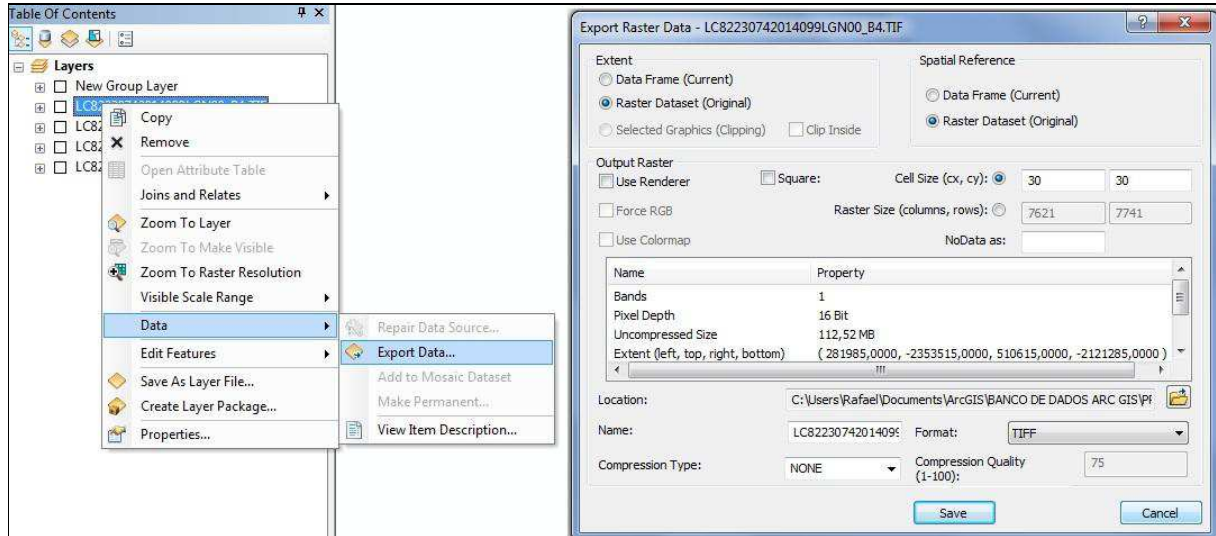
Table Of Contents

Layers
New Group Layer
LC8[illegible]
LC82
LC82
LC82

Copy
Remove
Open Attribute Table
Joins and Relates
Zoom To Layer
Zoom To Make Visible
Zoom To Raster Resolution
Visible Scale Range
Data
Edit Features
Save As Layer File...
Create Layer Package...
Properties...

Repair Data Source...
Export Data...
Add to Mosaic Dataset
Make Permanent...
View Item Description...

Export Raster Data - LC82230742014099LGN00_B4.TIF

Extent
Data Frame (Current)
Raster Dataset (Original)
Selected Graphics (Clipping)
Clip Inside

Spatial Reference
Data Frame (Current)
Raster Dataset (Original)

Output Raster
Use Renderer
Square:
Cell Size (cx, cy):
30
30
Force RGB
Raster Size (columns, rows):
7621
7741
Use Colormap
NoData as:

| Name | Property |
|---|---|
| Bands | 1 |
| Pixel Depth | 16 Bit |
| Uncompressed Size | 112,52 MB |
| Extent (left, top, right, bottom) | ( 281985,0000, -2353515,0000, 510615,0000, -2121285,0000 ) |

Location: C:\Users\Rafael\Documents\ArcGIS\BANCO DE DADOS ARC GIS\P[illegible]
Name: LC822307420140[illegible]
Format: TIFF
Compression Type: NONE
Compression Quality (1-100): 75
Save
Cancel